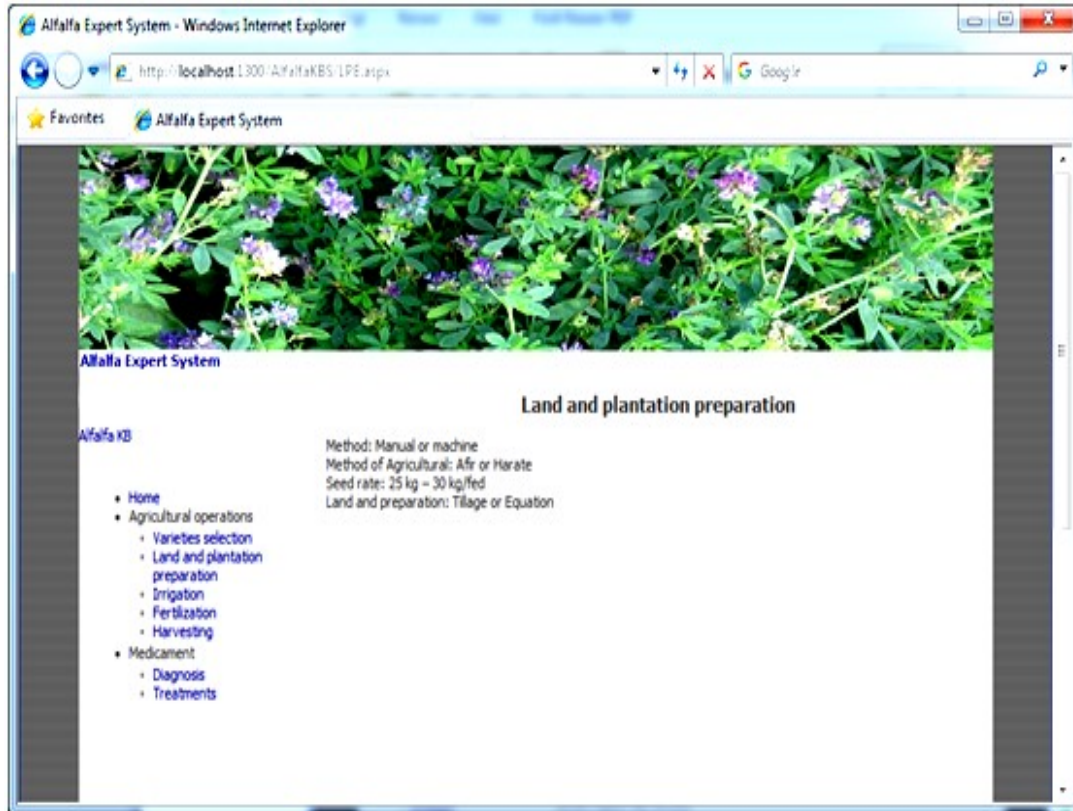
Alfalfa Expert System - Windows Internet Explorer

http://localhost:1300/AlfalfaKBS/1PE.aspx

Google

Favorites

Alfalfa Expert System

Alfalfa Expert System

Land and plantation preparation

Alfalfa KB

Method: Manual or machine
Method of Agricultural: Afir or Harate
Seed rate: 25 kg – 30 kg/fed
Land and preparation: Tillage or Equation

- Home
- Agricultural operations
  - Varieties selection
  - Land and plantation preparation
  - Irrigation
  - Fertlization
  - Harvesting
- Medicament
  - Diagnosis
  - Treatments